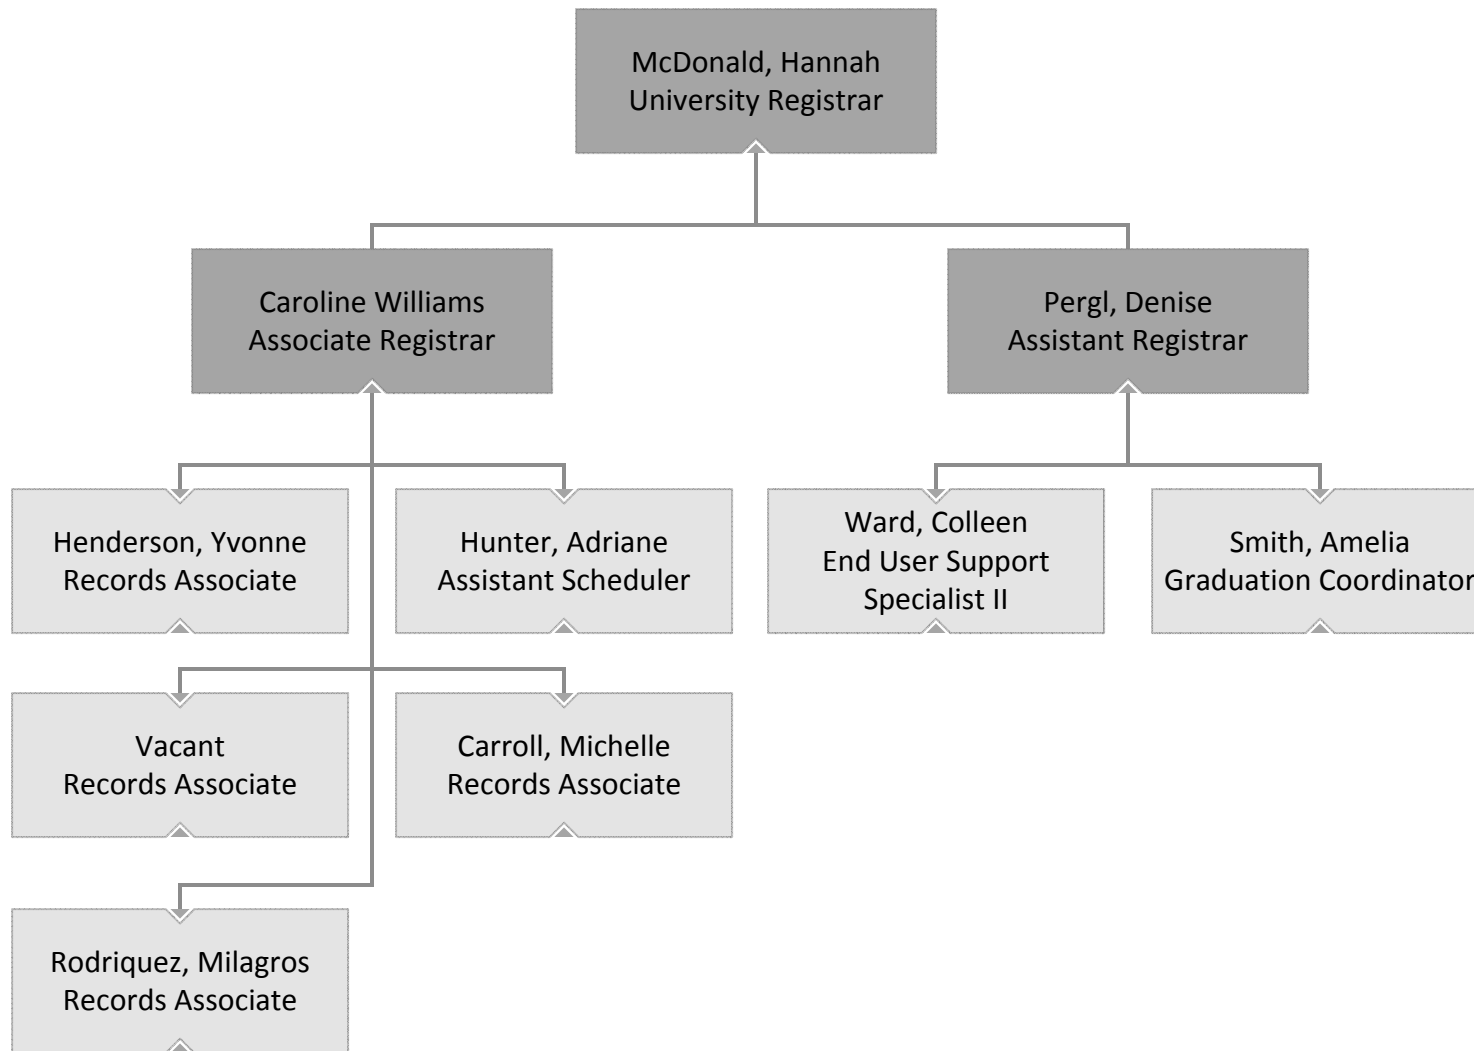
McDonald, Hannah
University Registrar

Caroline Williams
Associate Registrar

Pergl, Denise
Assistant Registrar

Henderson, Yvonne
Records Associate

Hunter, Adriane
Assistant Scheduler

Ward, Colleen
End User Support Specialist II

Smith, Amelia
Graduation Coordinator

Vacant
Records Associate

Carroll, Michelle
Records Associate

Rodriquez, Milagros
Records Associate